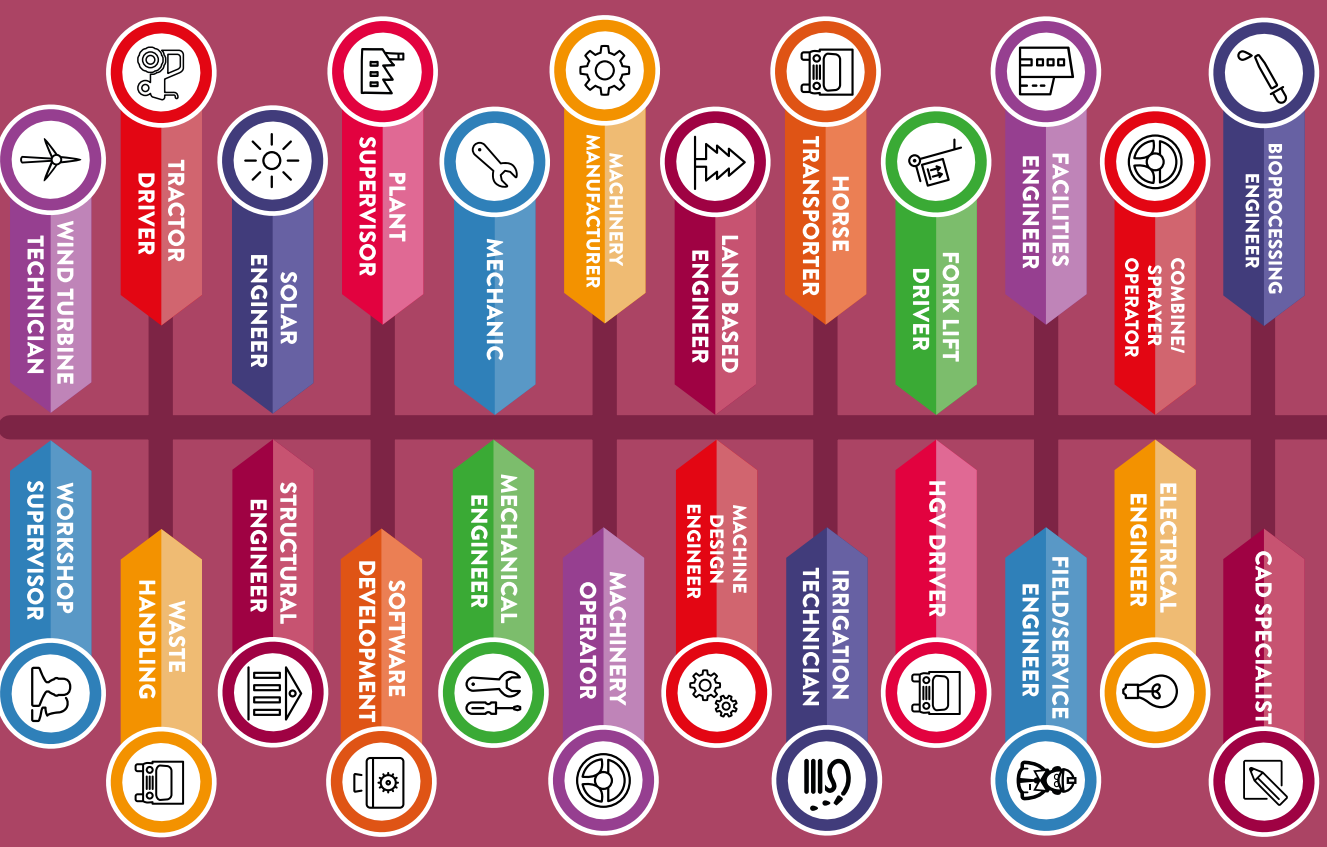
WIND TURBINE TECHNICIAN

TRACTOR DRIVER

SOLAR ENGINEER

PLANT SUPERVISOR

MECHANIC

MACHINERY MANUFACTURER

LAND BASED ENGINEER

HORSE TRANSPORTER

FORK LIFT DRIVER

FACILITIES ENGINEER

COMBINE/ SPRAYER OPERATOR

BIOPROCESSING ENGINEER

WORKSHOP SUPERVISOR

WASTE HANDLING

STRUCTURAL ENGINEER

SOFTWARE DEVELOPMENT

MECHANICAL ENGINEER

MACHINERY OPERATOR

MACHINE DESIGN ENGINEER

IRRIGATION TECHNICIAN

HGV DRIVER

FIELD/SERVICE ENGINEER

ELECTRICAL ENGINEER

CAD SPECIALIST